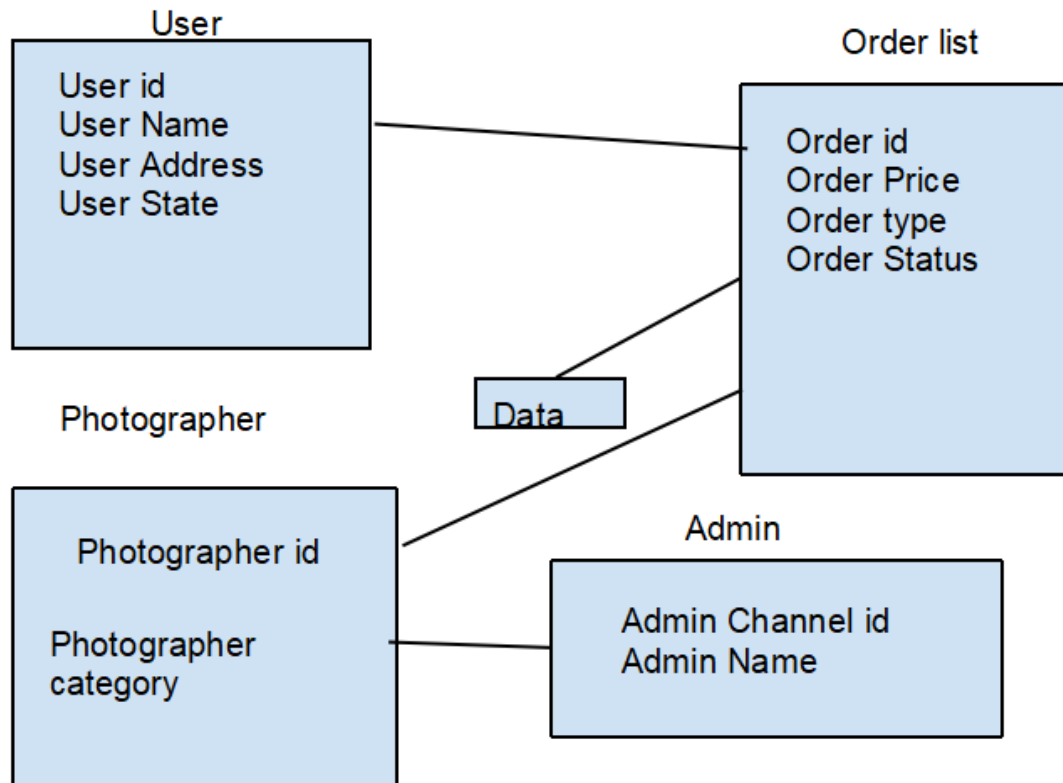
User

User id
User Name
User Address
User State

Order list

Order id
Order Price
Order type
Order Status

Data

Photographer

Photographer id

Photographer category

Admin

Admin Channel id
Admin Name